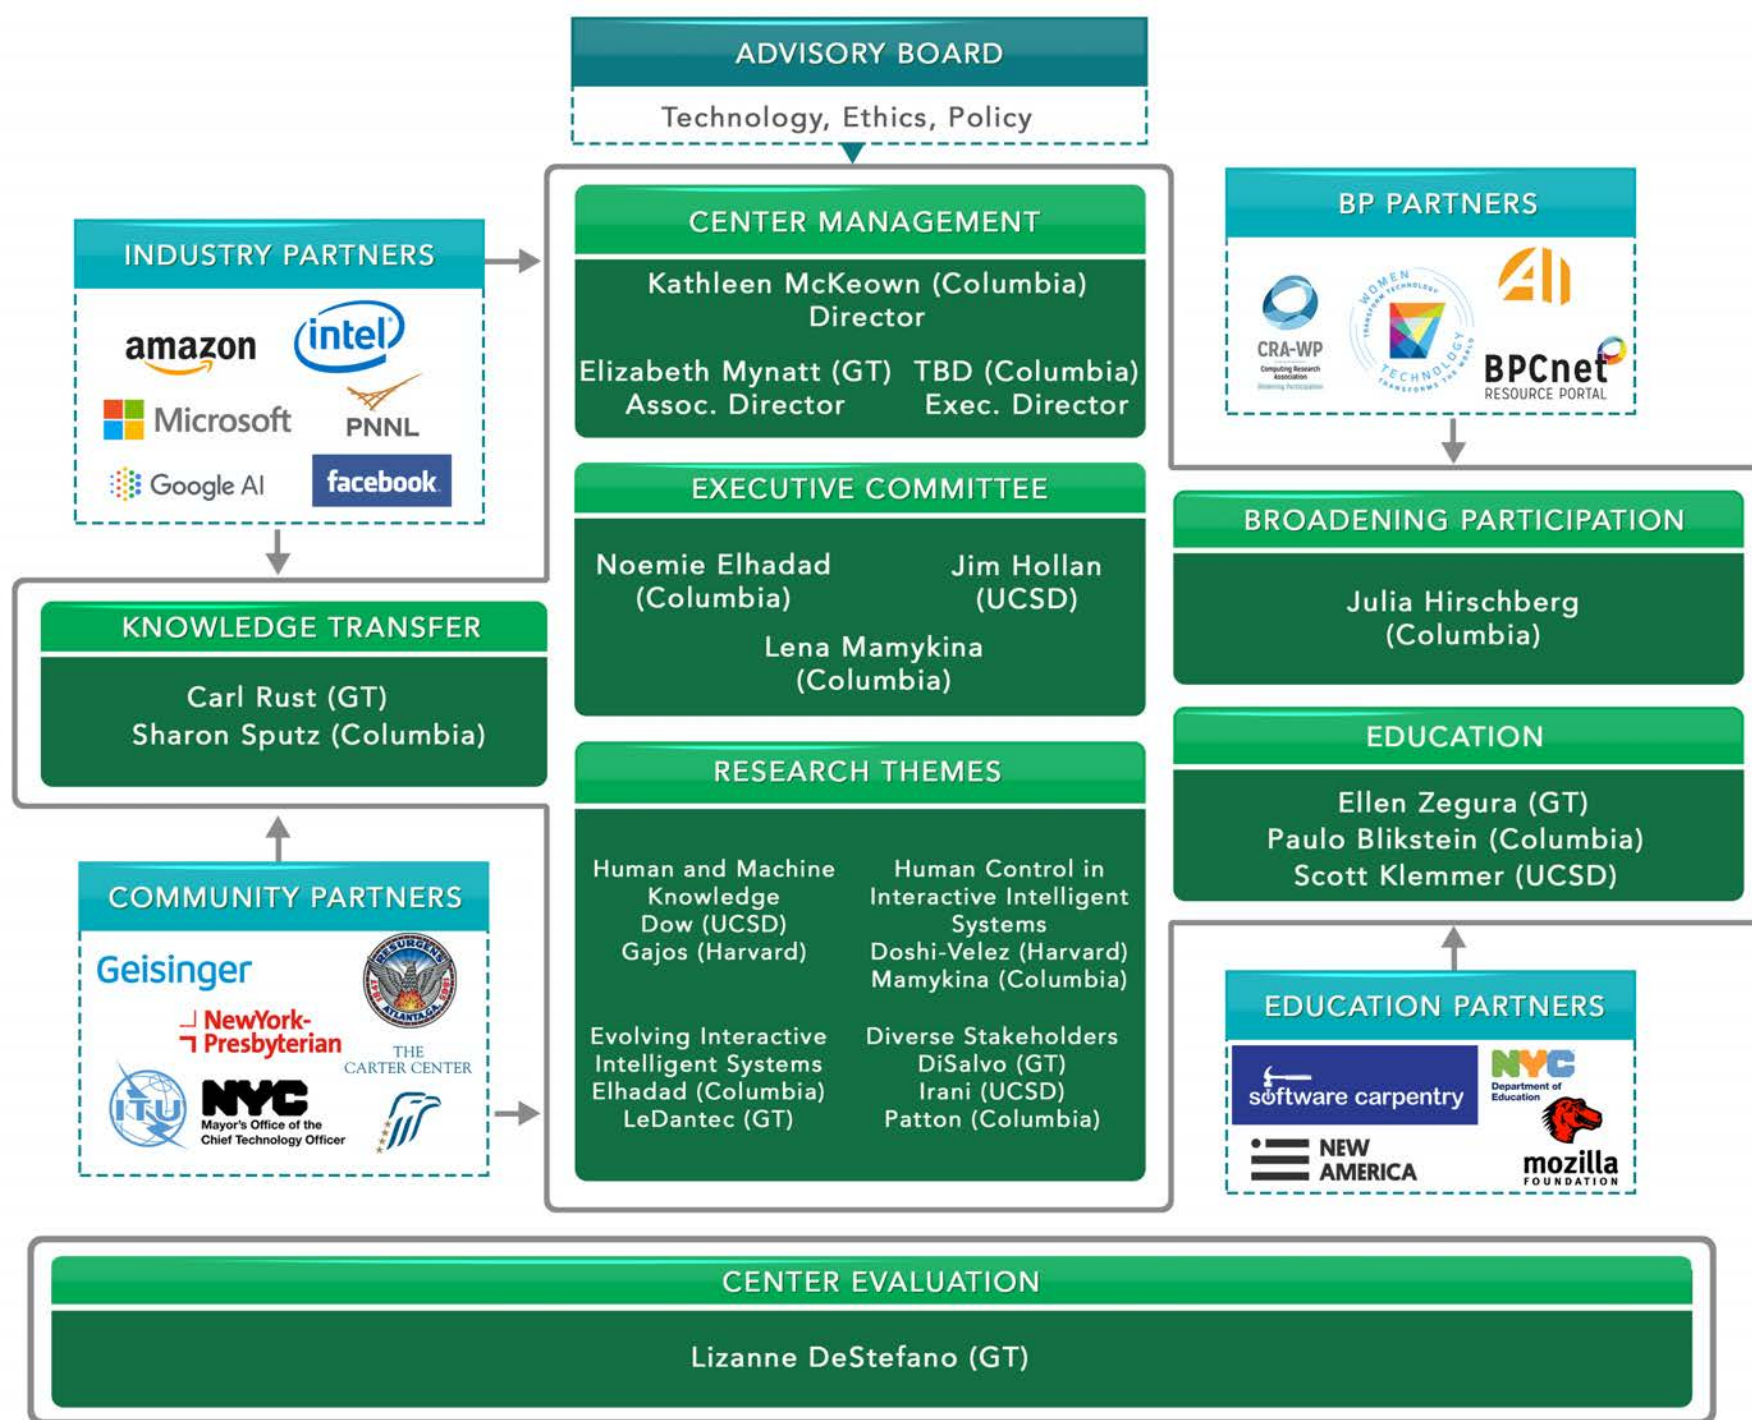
ADVISORY BOARD
Technology, Ethics, Policy

INDUSTRY PARTNERS
amazon
intel
Microsoft
PNNL
Google AI
facebook

CENTER MANAGEMENT
Kathleen McKeown (Columbia)
Director
Elizabeth Mynatt (GT)
Assoc. Director
TBD (Columbia)
Exec. Director

BP PARTNERS
CRA-WP
Computing Research Association
WOMEN TECHNOLOGY TRANSFORM THE WORLD
AI
BPCnet
RESOURCE PORTAL

EXECUTIVE COMMITTEE
Noemie Elhadad
(Columbia)
Jim Hollan
(UCSD)
Lena Mamykina
(Columbia)

BROADENING PARTICIPATION
Julia Hirschberg
(Columbia)

KNOWLEDGE TRANSFER
Carl Rust (GT)
Sharon Sputz (Columbia)

EDUCATION
Ellen Zegura (GT)
Paulo Blikstein (Columbia)
Scott Klemmer (UCSD)

RESEARCH THEMES
Human and Machine Knowledge
Dow (UCSD)
Gajos (Harvard)

Human Control in Interactive Intelligent Systems
Doshi-Velez (Harvard)
Mamykina (Columbia)

Evolving Interactive Intelligent Systems
Elhadad (Columbia)
LeDantec (GT)

Diverse Stakeholders
DiSalvo (GT)
Irani (UCSD)
Patton (Columbia)

COMMUNITY PARTNERS
Geisinger
NewYork-Presbyterian
RESURGENS ATLANTA
THE CARTER CENTER
ITU
NYC
Mayor's Office of the Chief Technology Officer

EDUCATION PARTNERS
software carpentry
NYC
Department of Education
NEW AMERICA
mozilla
FOUNDATION

CENTER EVALUATION
Lizanne DeStefano (GT)